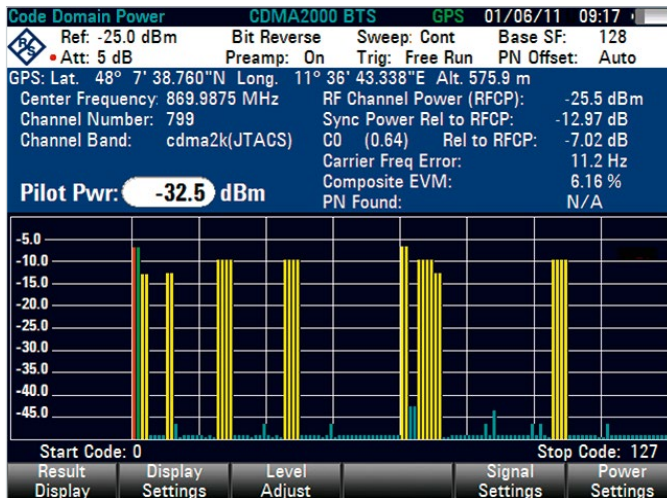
Code Domain Power CDMA2000 BTS GPS 01/06/11 09:17

Ref: -25.0 dBm Bit Reverse Sweep: Cont Base SF: 128
• Att: 5 dB Preamp: On Trig: Free Run PN Offset: Auto

GPS: Lat. 48° 7' 38.760"N Long. 11° 36' 43.338"E Alt. 575.9 m

Center Frequency: 869.9875 MHz
Channel Number: 799
Channel Band: cdma2k(JTACS)

RF Channel Power (RFCP): -25.5 dBm
Sync Power Rel to RFCP: -12.97 dB
C0 (0.64) Rel to RFCP: -7.02 dB
Carrier Freq Error: 11.2 Hz
Composite EVM: 6.16 %
PN Found: N/A

Pilot Pwr: -32.5 dBm

-5.0
-10.0
-15.0
-20.0
-25.0
-30.0
-35.0
-40.0
-45.0

Start Code: 0
Stop Code: 127

Result Display | Display Settings | Level Adjust | | Signal Settings | Power Settings